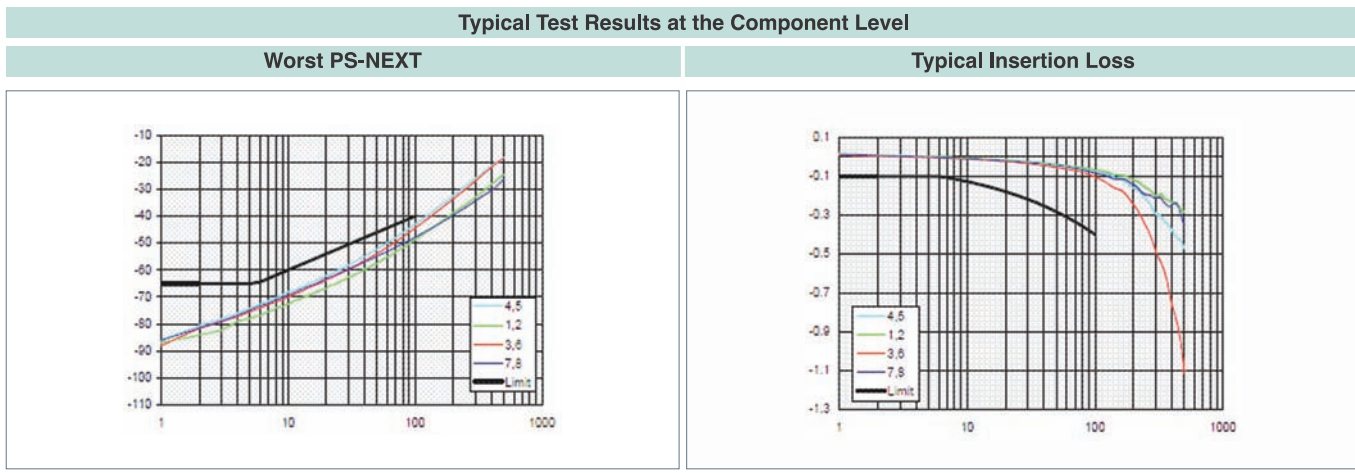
Typical Test Results at the Component Level

Worst PS-NEXT

-10
-20
-30
-40
-50
-60
-70
-80
-90
-100
-110

1
10
100
1000

4,5
1,2
3,6
7,8
Limit

Typical Insertion Loss

0.1
-0.1
-0.3
-0.5
-0.7
-0.9
-1.1
-1.3

1
10
100
1000

4,5
1,2
3,6
7,8
Limit